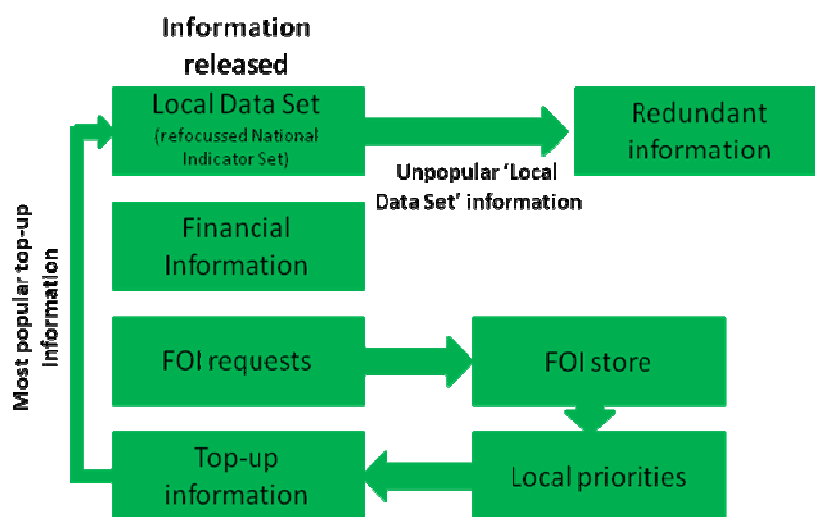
Information released

Local Data Set
(refocussed National Indicator Set)

Redundant information

Unpopular 'Local Data Set' information

Financial Information

Most popular top-up information

FOI requests

FOI store

Top-up information

Local priorities